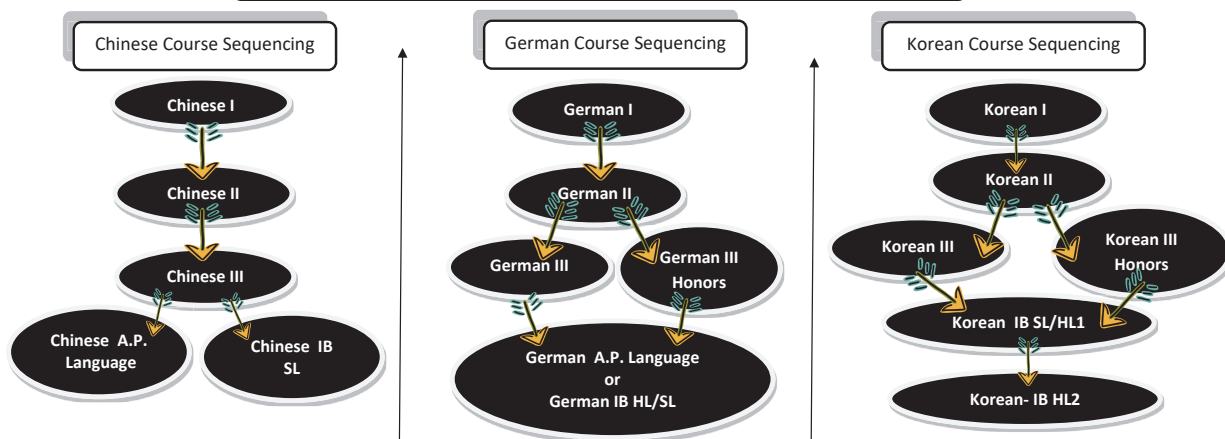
Chinese Course Sequencing

Chinese I

Chinese II

Chinese III

Chinese A.P. Language

Chinese IB SL

German Course Sequencing

German I

German II

German III

German III Honors

German A.P. Language or German IB HL/SL

Korean Course Sequencing

Korean I

Korean II

Korean III

Korean III Honors

Korean IB SL/HL1

Korean- IB HL2